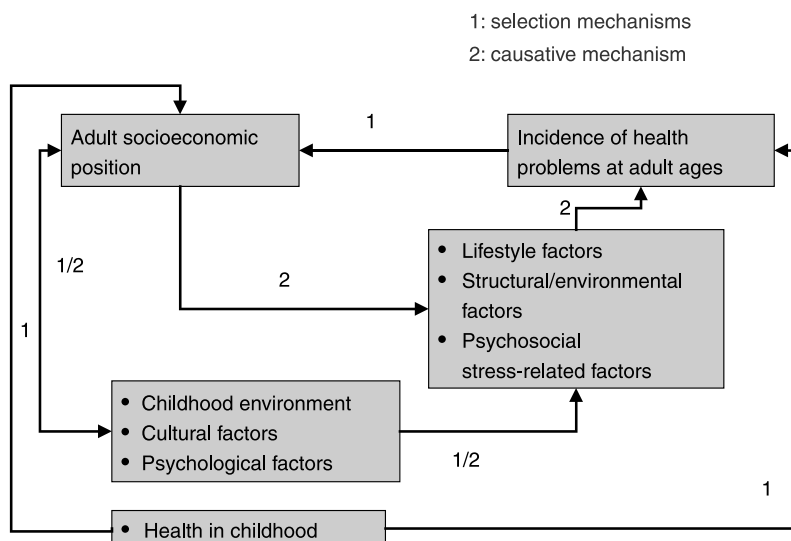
1: selection mechanisms
2: causative mechanism

Adult socioeconomic position

1

Incidence of health problems at adult ages

2

1/2

2

- Lifestyle factors
- Structural/environmental factors
- Psychosocial stress-related factors

1

- Childhood environment
- Cultural factors
- Psychological factors

1/2

1

- Health in childhood